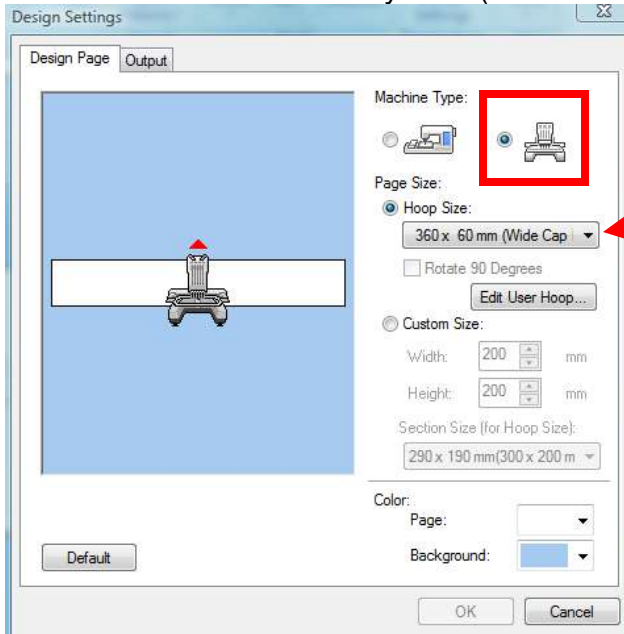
Design Settings

Design Page | Output

Machine Type:

Page Size:

Hoop Size:

360 x 60 mm (Wide Cap

Rotate 90 Degrees

Edit User Hoop...

Custom Size:

Width: 200 mm

Height: 200 mm

Section Size (for Hoop Size):

290 x 190 mm(300 x 200 m

Color:

Page:

Background:

Default

OK

Cancel